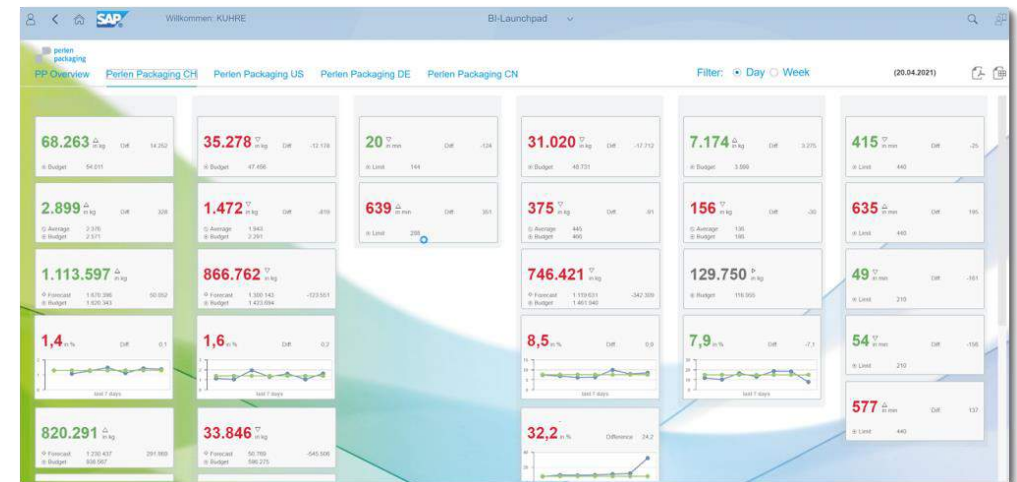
SAP Willkommen: KUHRE BI-Launchpad

perlen packaging

PP Overview Perlen Packaging CH Perlen Packaging US Perlen Packaging DE Perlen Packaging CN

Filter: Day Week (20.04.2021)

68.263 in kg Diff 14.252
Budget 54.011

2.899 in kg Diff 328
Average 2.570
Budget 2.571

1.113.597 in kg
Forecast 1.070.386 50.052
Budget 1.020.343

1,4 in % Diff 0,1
last 7 days

820.291 in kg
Forecast 1.230.437 291.988
Budget 938.567

35.278 in kg Diff -12.178
Budget 47.456

1.472 in kg Diff -819
Average 1.943
Budget 2.291

866.762 in kg
Forecast 1.300.143 -123.551
Budget 1.423.694

1,6 in % Diff 0,2
last 7 days

33.846 in kg
Forecast 50.769 -545.506
Budget 596.275

20 in min Diff -124
Limit 144

639 in min Diff 351
Limit 288

31.020 in kg Diff -17.712
Budget 48.731

375 in kg Diff -91
Average 445
Budget 466

746.421 in kg
Forecast 1.119.631 -342.309
Budget 1.461.940

8,5 in % Diff 0,0
last 7 days

32,2 in % Difference 24,2

7.174 in kg Diff 3.375
Budget 3.800

156 in kg Diff -30
Average 135
Budget 186

129.750 in kg
Budget 119.955

7,9 in % Diff -7,1
last 7 days

415 in min Diff -25
Limit 440

635 in min Diff 195
Limit 440

49 in min Diff -161
Limit 210

54 in min Diff -156
Limit 210

577 in min Diff 137
Limit 440